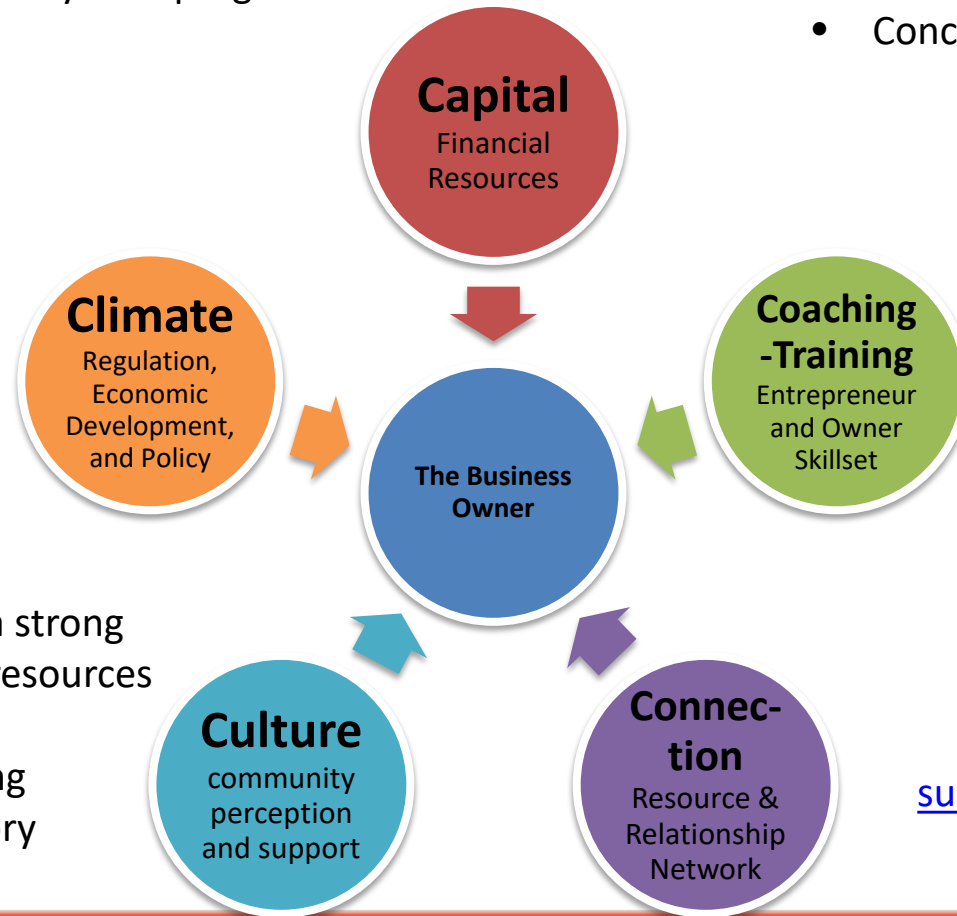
• Conc

Capital
Financial Resources

Climate
Regulation, Economic Development, and Policy

Coaching -Training
Entrepreneur and Owner Skillset

The Business Owner

strong
resources

ng
ry

Culture
community perception and support

Connec- tion
Resource & Relationship Network

su